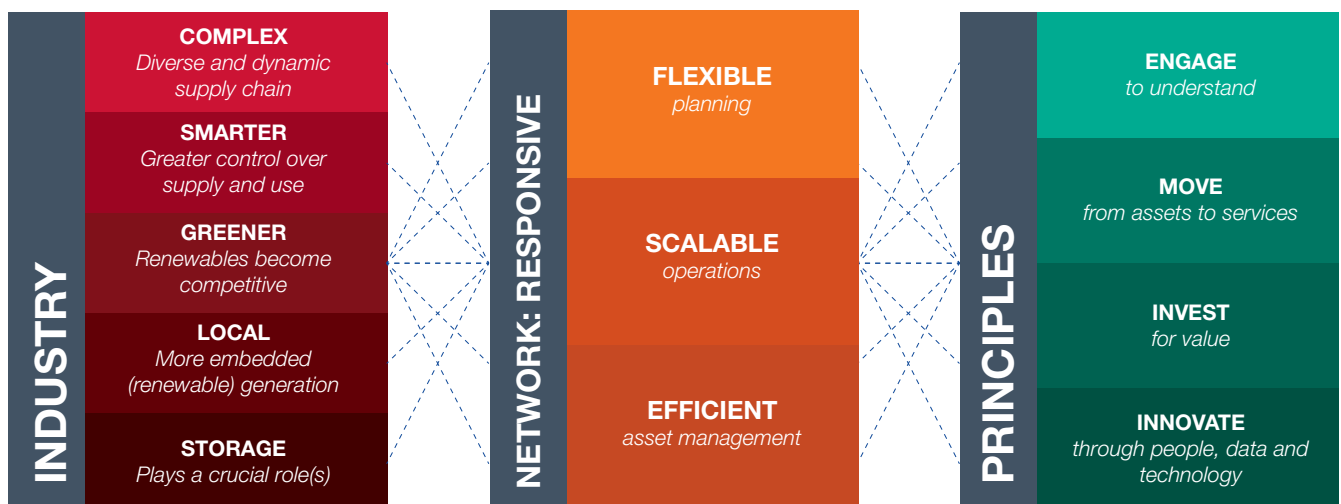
INDUSTRY

COMPLEX
Diverse and dynamic supply chain

SMARTER
Greater control over supply and use

GREENER
Renewables become competitive

LOCAL
More embedded (renewable) generation

STORAGE
Plays a crucial role(s)

NETWORK: RESPONSIVE

FLEXIBLE
planning

SCALABLE
operations

EFFICIENT
asset management

PRINCIPLES

ENGAGE
to understand

MOVE
from assets to services

INVEST
for value

INNOVATE
through people, data and technology